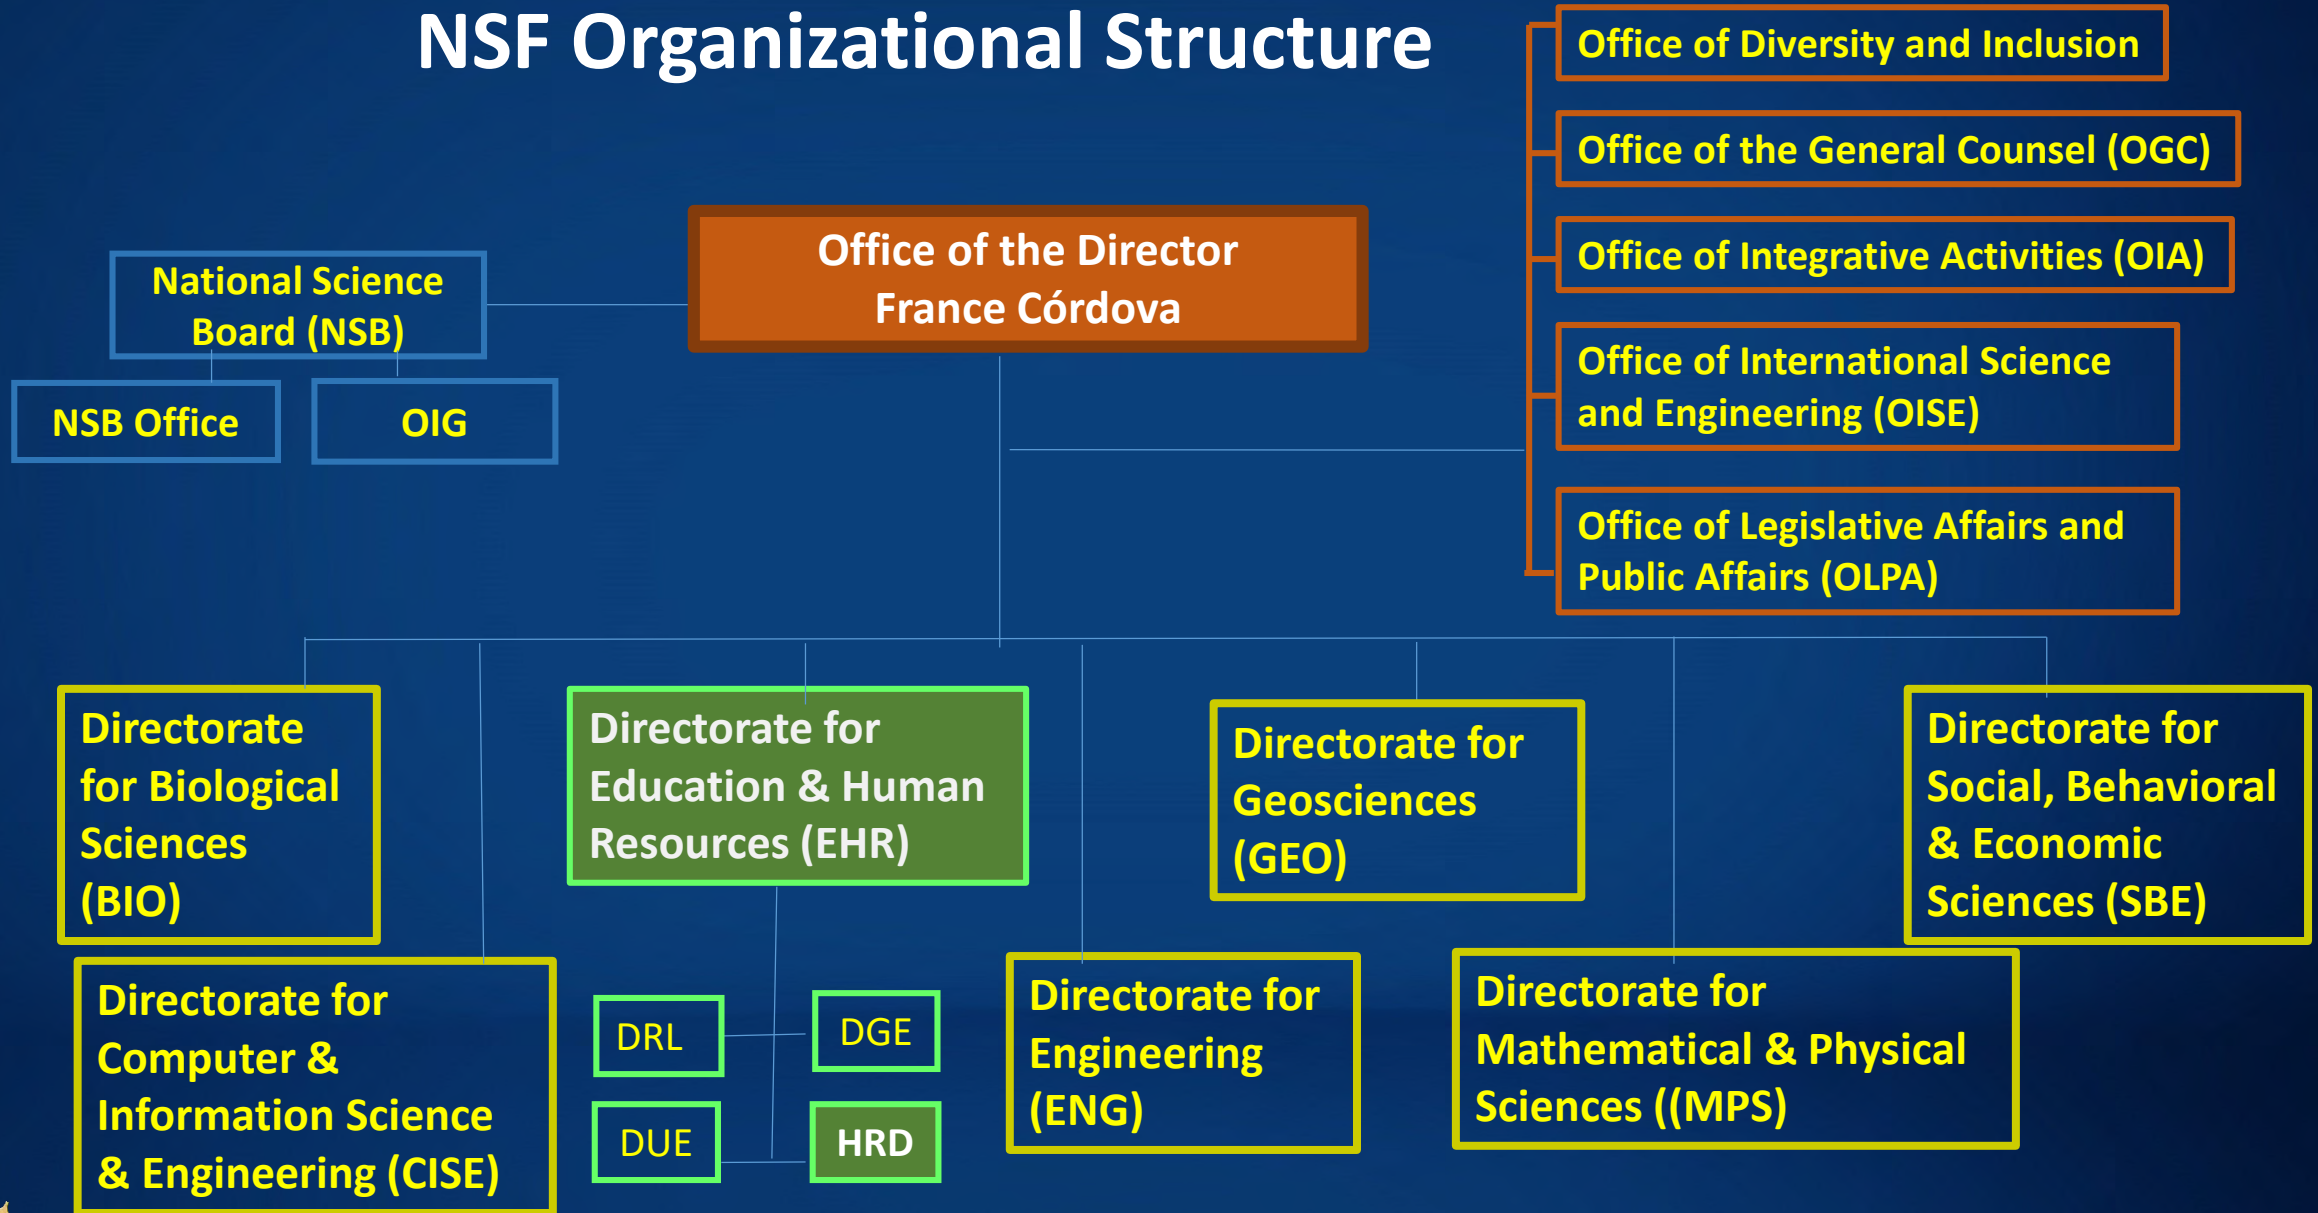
NSF Organizational Structure

Office of Diversity and Inclusion

Office of the General Counsel (OGC)

Office of Integrative Activities (OIA)

Office of International Science and Engineering (OISE)

Office of Legislative Affairs and Public Affairs (OLPA)

National Science Board (NSB)

Office of the Director
France Córdova

NSB Office

OIG

Directorate for Biological Sciences (BIO)

Directorate for Education & Human Resources (EHR)

Directorate for Geosciences (GEO)

Directorate for Social, Behavioral & Economic Sciences (SBE)

Directorate for Computer & Information Science & Engineering (CISE)

DRL

DGE

DUE

HRD

Directorate for Engineering (ENG)

Directorate for Mathematical & Physical Sciences ((MPS)